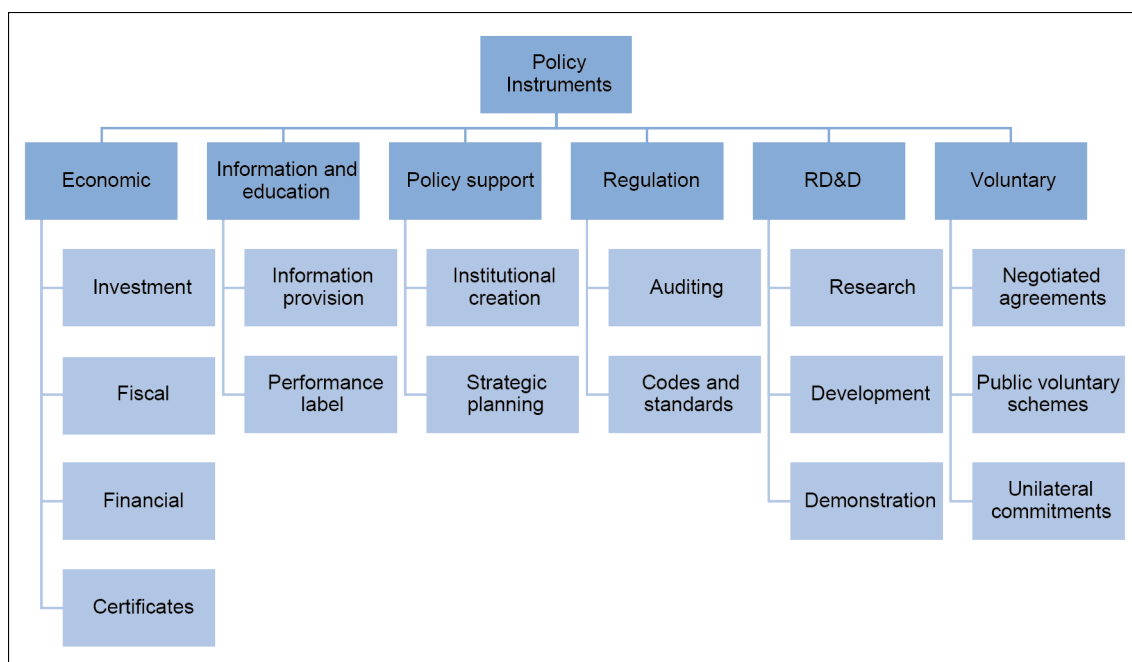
Policy Instruments

Economic

Investment

Fiscal

Financial

Certificates

Information and education

Information provision

Performance label

Policy support

Institutional creation

Strategic planning

Regulation

Auditing

Codes and standards

RD&D

Research

Development

Demonstration

Voluntary

Negotiated agreements

Public voluntary schemes

Unilateral commitments